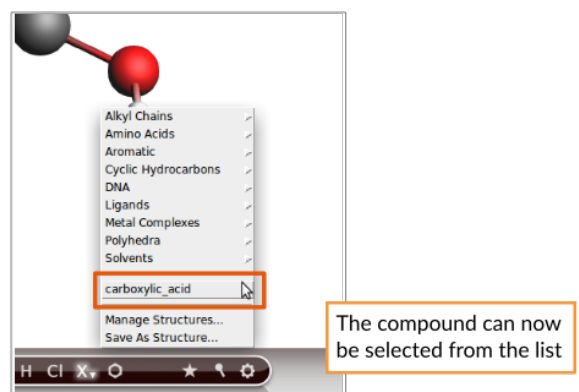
Alkyl Chains
Amino Acids
Aromatic
Cyclic Hydrocarbons
DNA
Ligands
Metal Complexes
Polyhedra
Solvents

carboxylic_acid

Manage Structures...
Save As Structure...

H Cl X

The compound can now be selected from the list